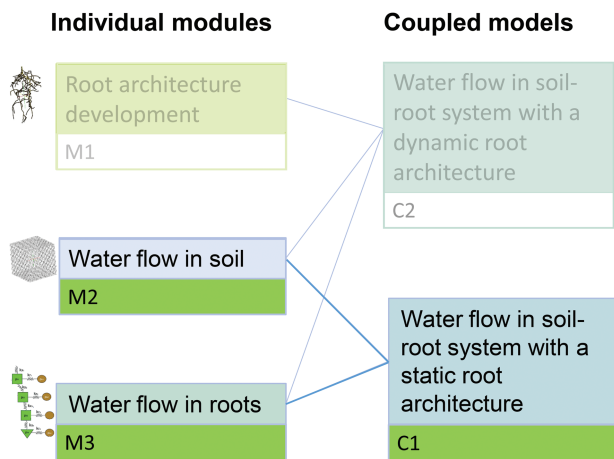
Individual modules

Coupled models

Root architecture development

M1

Water flow in soil-root system with a dynamic root architecture

C2

Water flow in soil

M2

Water flow in soil-root system with a static root architecture

Water flow in roots

M3

C1